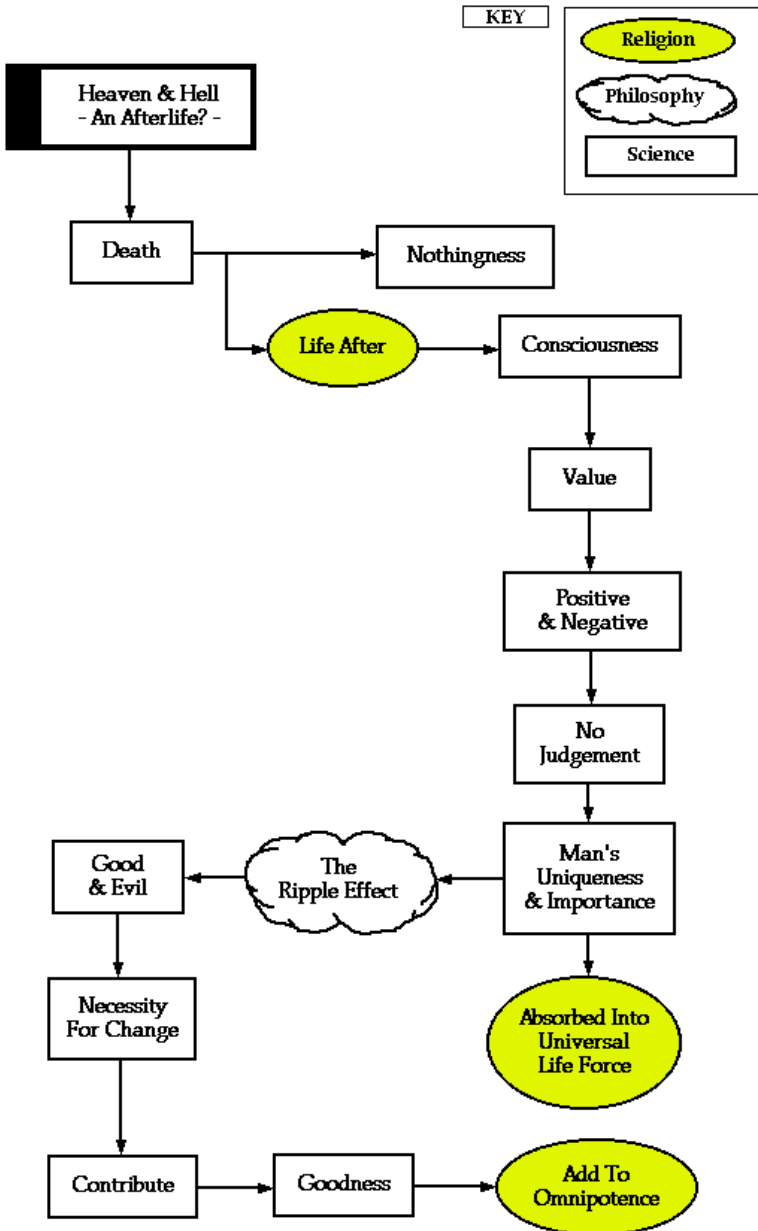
KEY

Religion

Philosophy

Science

Heaven & Hell
- An Afterlife? -

Death

Nothingness

Life After

Consciousness

Value

Positive
& Negative

No
Judgement

Man's
Uniqueness
& Importance

The
Ripple Effect

Good
& Evil

Necessity
For Change

Absorbed Into
Universal
Life Force

Contribute

Goodness

Add To
Omnipotence